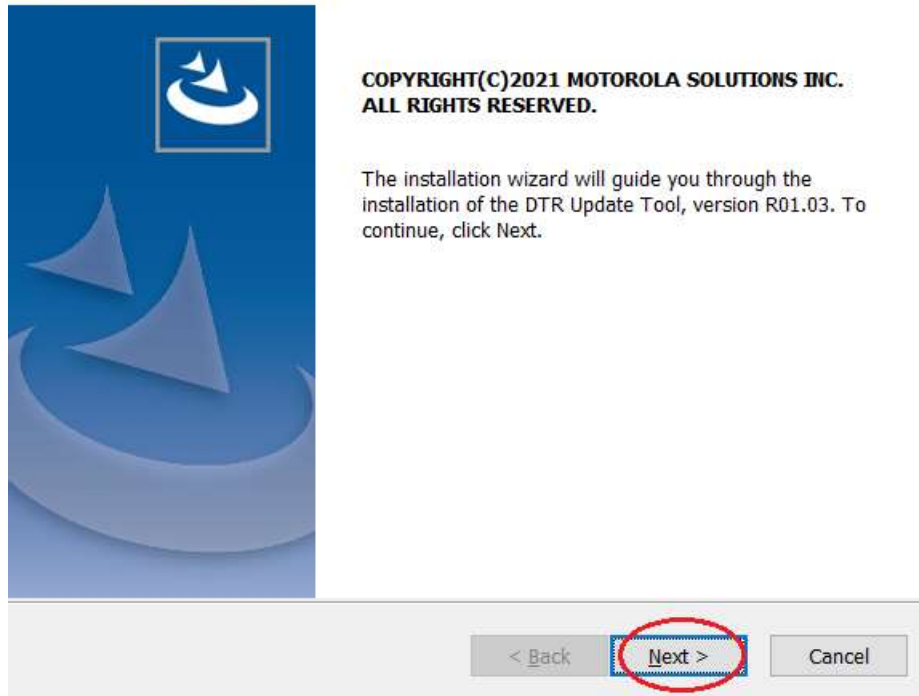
COPYRIGHT(C)2021 MOTOROLA SOLUTIONS INC. ALL RIGHTS RESERVED.

The installation wizard will guide you through the installation of the DTR Update Tool, version R01.03. To continue, click Next.

< Back

Next >

Cancel